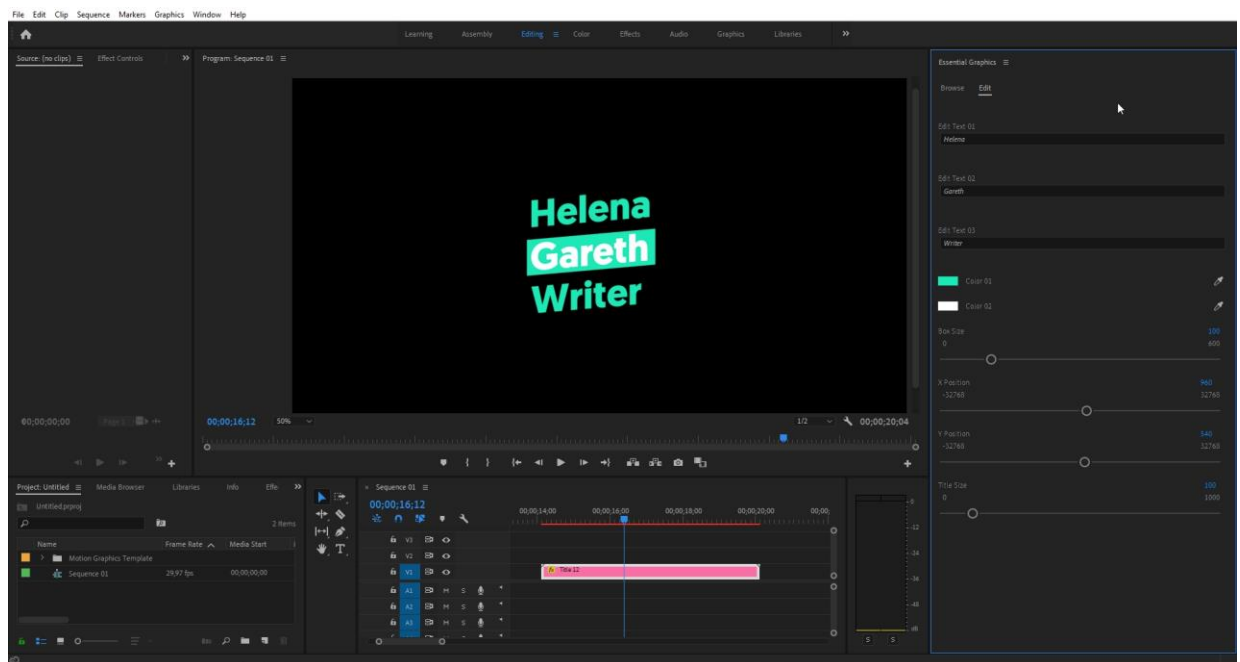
File Edit Clip Sequence Markers Graphics Window Help

Learning Assembly Editing Color Effects Audio Graphics Libraries »

Source: (no clips) ≡ Effect Controls »

Program: Sequence 01 ≡

Helena
Gareth
Writer

00;00;00;00

00;00;16;12 50% 1/2 00;00;20;04

Essential Graphics ≡

Browse Edit

Edit Text 01
Helena

Edit Text 02
Gareth

Edit Text 03
Writer

Color 01

Color 02

Box Size 100
0 600

X Position 960
-32768 32768

Y Position 540
-32768 32768

Title Size 100
0 1000

Project: Untitled ≡ Media Browser Libraries Info Effe »

Untitled.prproj

2 items

| Name | Frame Rate | Media Start |
|---|---|---|
| Motion Graphics Template | | |
| Sequence 01 | 29,97 fps | 00;00;00;00 |

Sequence 01 ≡

00;00;16;12

00;00;14;00 00;00;16;00 00;00;18;00 00;00;20;00 00;00;

V3
V2
V1
A1 M S
A2 M S
A3 M S

Title 12

-12
-24
-36
-48
dB

S S